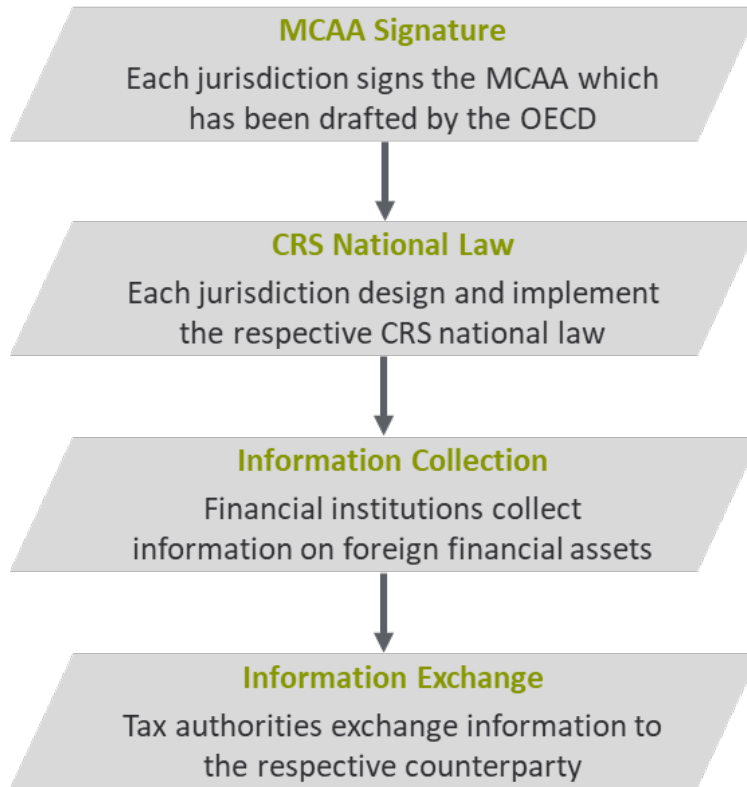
MCAA Signature

Each jurisdiction signs the MCAA which has been drafted by the OECD

CRS National Law

Each jurisdiction design and implement the respective CRS national law

Information Collection

Financial institutions collect information on foreign financial assets

Information Exchange

Tax authorities exchange information to the respective counterparty